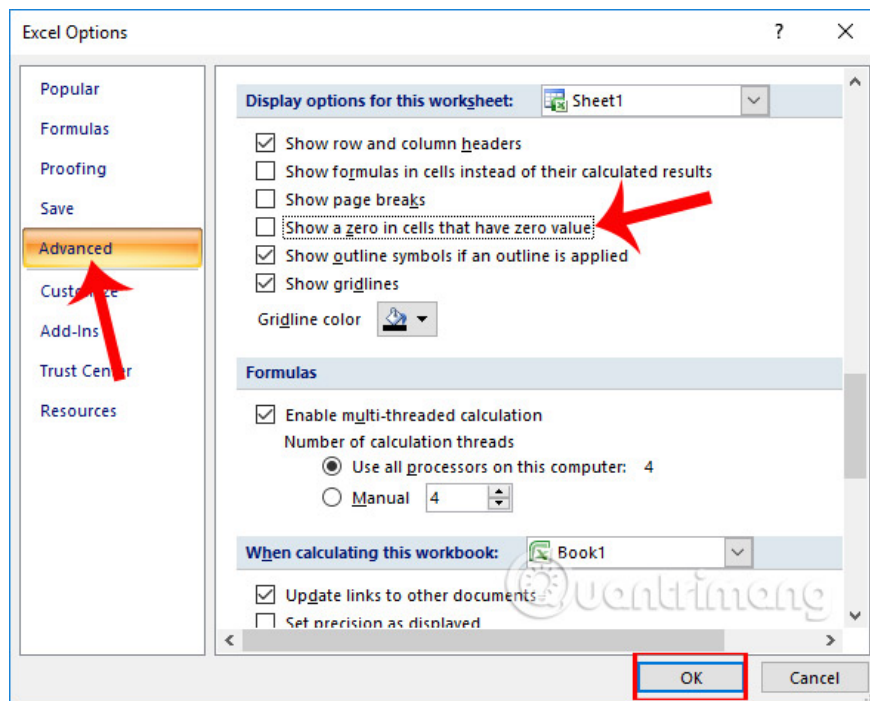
Excel Options

?

Popular
Formulas
Proofing
Save
Advanced
Customize
Add-Ins
Trust Center
Resources

Display options for this worksheet: Sheet1

Show row and column headers
Show formulas in cells instead of their calculated results
Show page breaks
Show a zero in cells that have zero value
Show outline symbols if an outline is applied
Show gridlines
Gridline color

Formulas

Enable multi-threaded calculation
Number of calculation threads
Use all processors on this computer: 4
Manual 4

When calculating this workbook: Book1

Update links to other documents
Set precision as displayed

Quantrimang

OK
Cancel